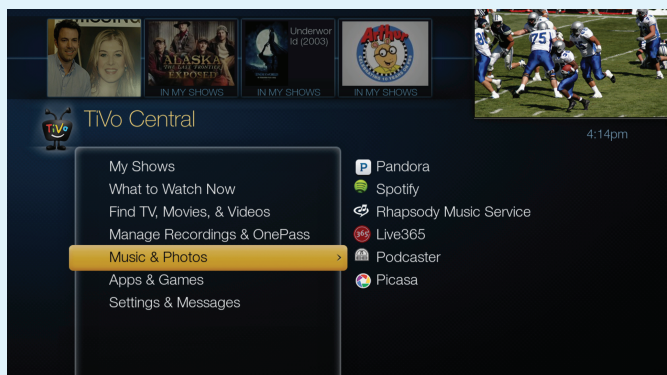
MISSING
ALASKA THE LAST FRONTIER EXPOSED
IN MY SHOWS
Underworld (2003)
IN MY SHOWS
Arthur
IN MY SHOWS
IN MY SHOWS

TiVo
TiVo Central
4:14pm

My Shows
What to Watch Now
Find TV, Movies, & Videos
Manage Recordings & OnePass
Music & Photos
Apps & Games
Settings & Messages

P Pandora
Spotify
Rhapsody Music Service
365 Live365
Podcaster
Picasa